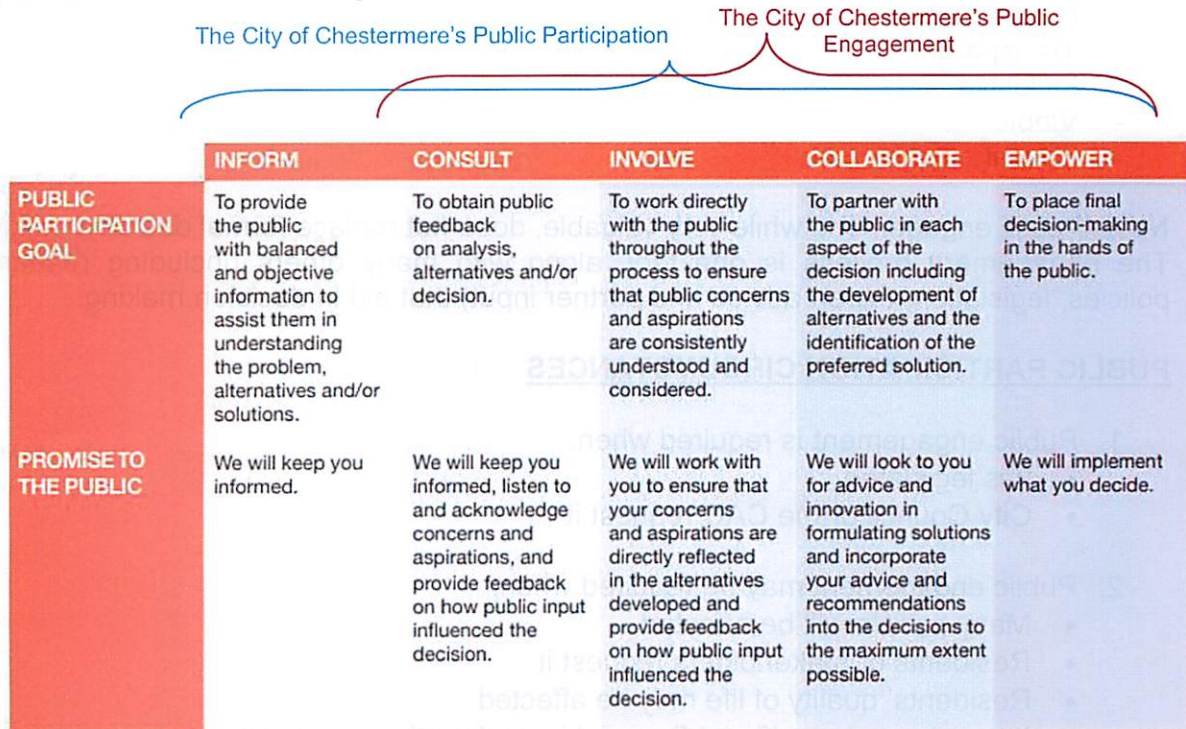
The City of Chestermere's Public Participation

The City of Chestermere's Public Engagement

| | INFORM | CONSULT | INVOLVE | COLLABORATE | EMPOWER |
|---|---|---|---|---|---|
| PUBLIC PARTICIPATION GOAL | To provide the public with balanced and objective information to assist them in understanding the problem, alternatives and/or solutions. | To obtain public feedback on analysis, alternatives and/or decision. | To work directly with the public throughout the process to ensure that public concerns and aspirations are consistently understood and considered. | To partner with the public in each aspect of the decision including the development of alternatives and the identification of the preferred solution. | To place final decision-making in the hands of the public. |
| PROMISE TO THE PUBLIC | We will keep you informed. | We will keep you informed, listen to and acknowledge concerns and aspirations, and provide feedback on how public input influenced the decision. | We will work with you to ensure that your concerns and aspirations are directly reflected in the alternatives developed and provide feedback on how public input influenced the decision. | We will look to you for advice and innovation in formulating solutions and incorporate your advice and recommendations into the decisions to the maximum extent possible. | We will implement what you decide. |